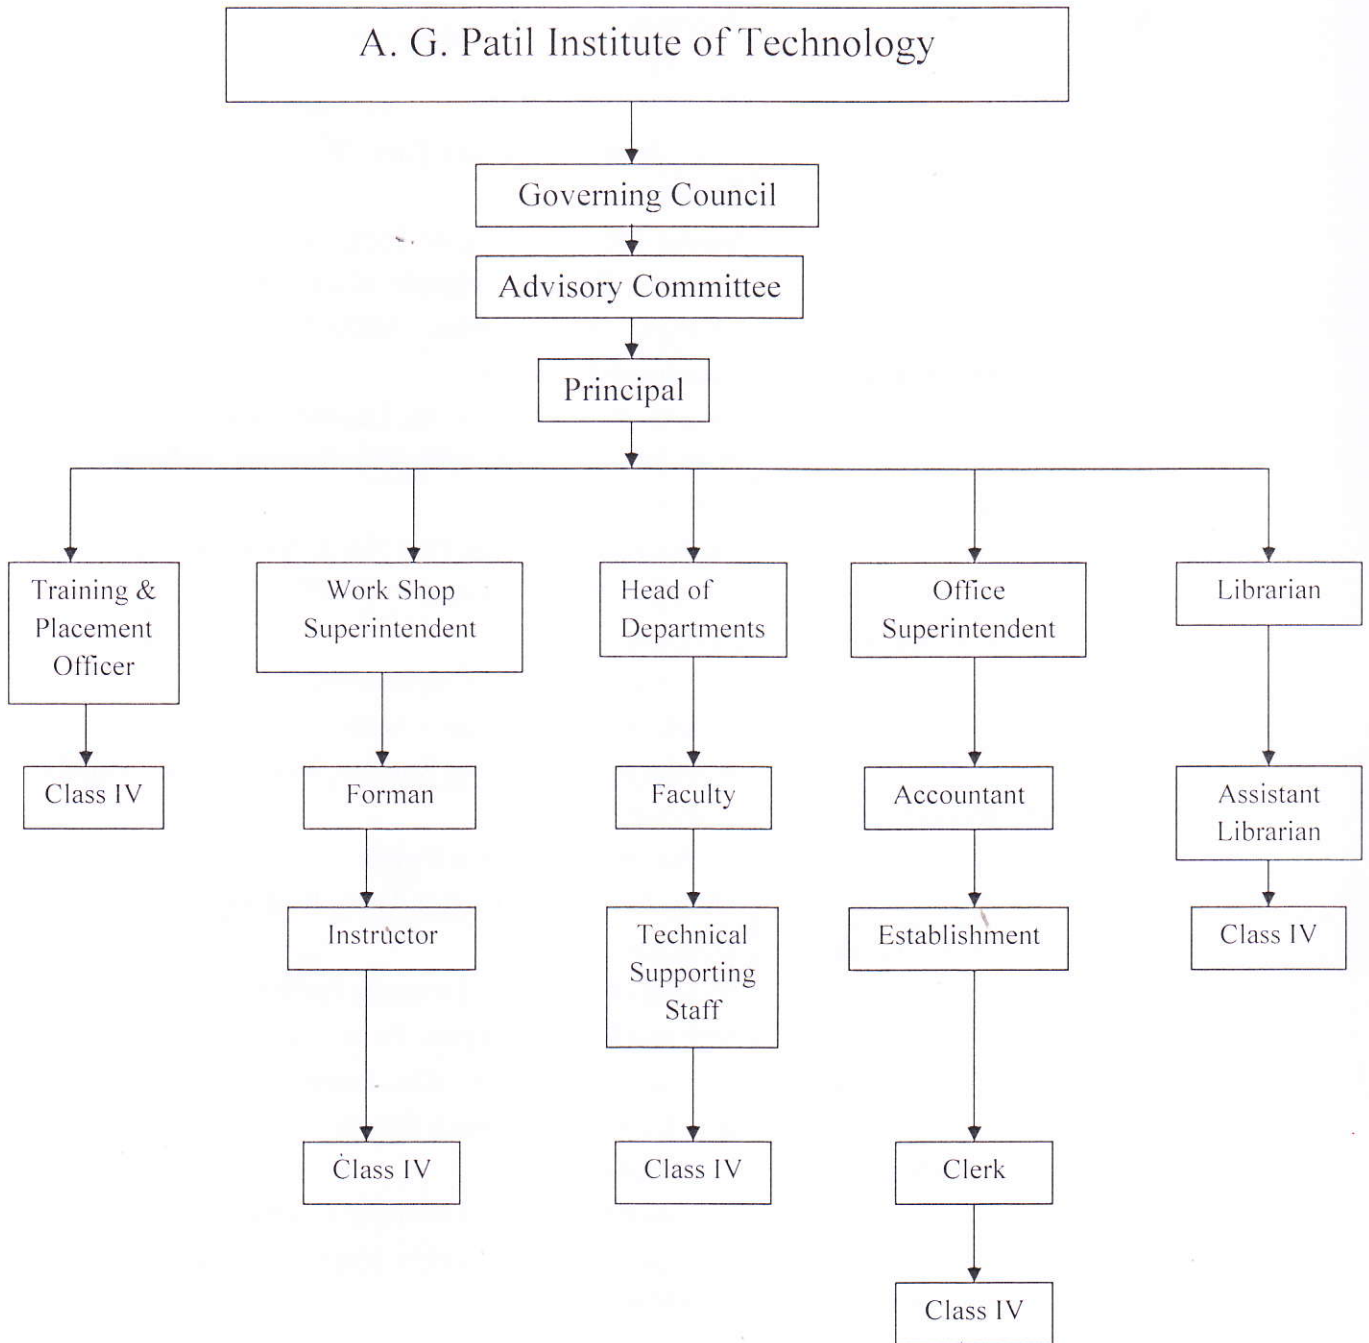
A. G. Patil Institute of Technology

Governing Council

Advisory Committee

Principal

Training & Placement Officer

Class IV

Work Shop Superintendent

Forman

Instructor

Class IV

Head of Departments

Faculty

Technical Supporting Staff

Class IV

Office Superintendent

Accountant

Establishment

Clerk

Class IV

Librarian

Assistant Librarian

Class IV